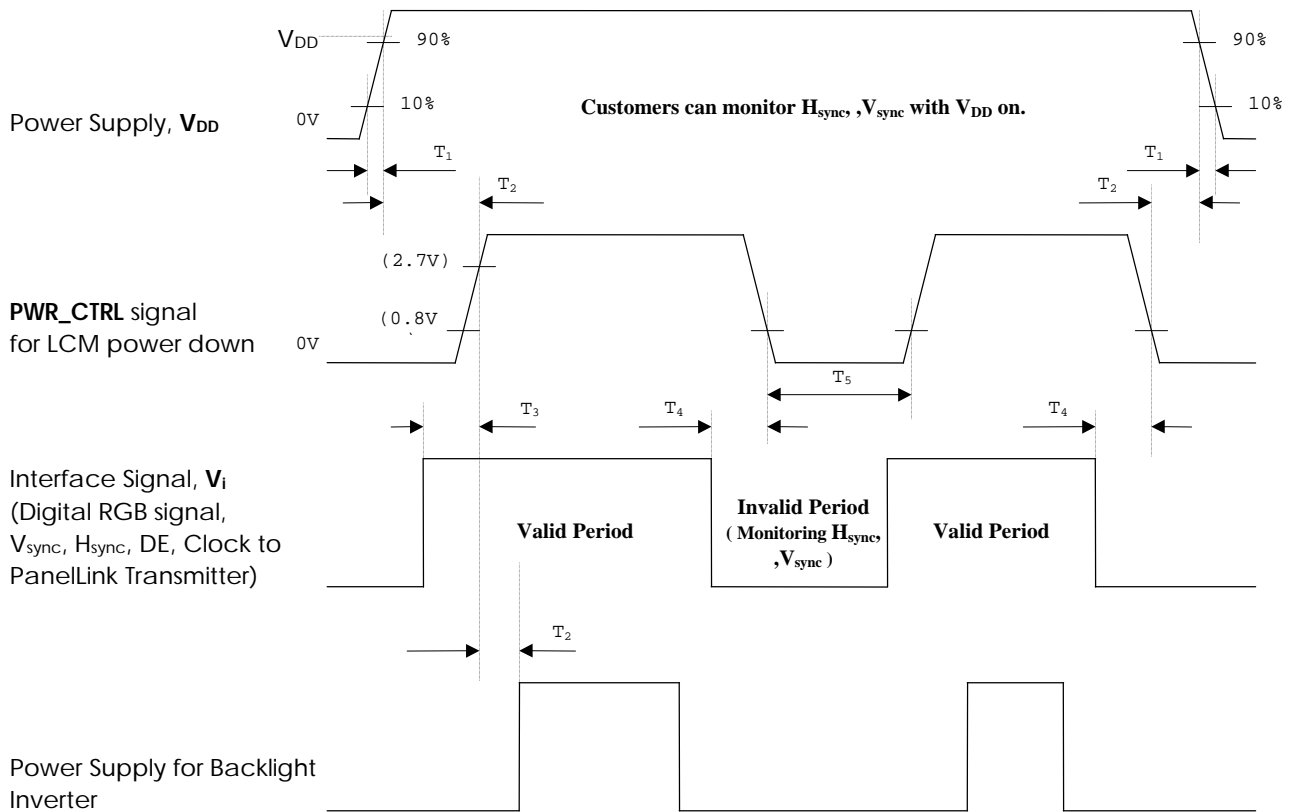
$V_{DD}$
90%
0V
10%
Customers can monitor $H_{sync}$, ,$V_{sync}$ with $V_{DD}$ on.
90%
10%

Power Supply, $V_{DD}$

$T_1$
$T_2$
$T_1$
$T_2$

(2.7V)
(0.8V

PWR_CTRL signal for LCM power down

0V

$T_5$
$T_3$
$T_4$
$T_4$

Interface Signal, $V_i$ (Digital RGB signal, $V_{sync}$, $H_{sync}$, DE, Clock to PanelLink Transmitter)

Valid Period
Invalid Period ( Monitoring $H_{sync}$, ,$V_{sync}$ )
Valid Period

$T_2$

Power Supply for Backlight Inverter